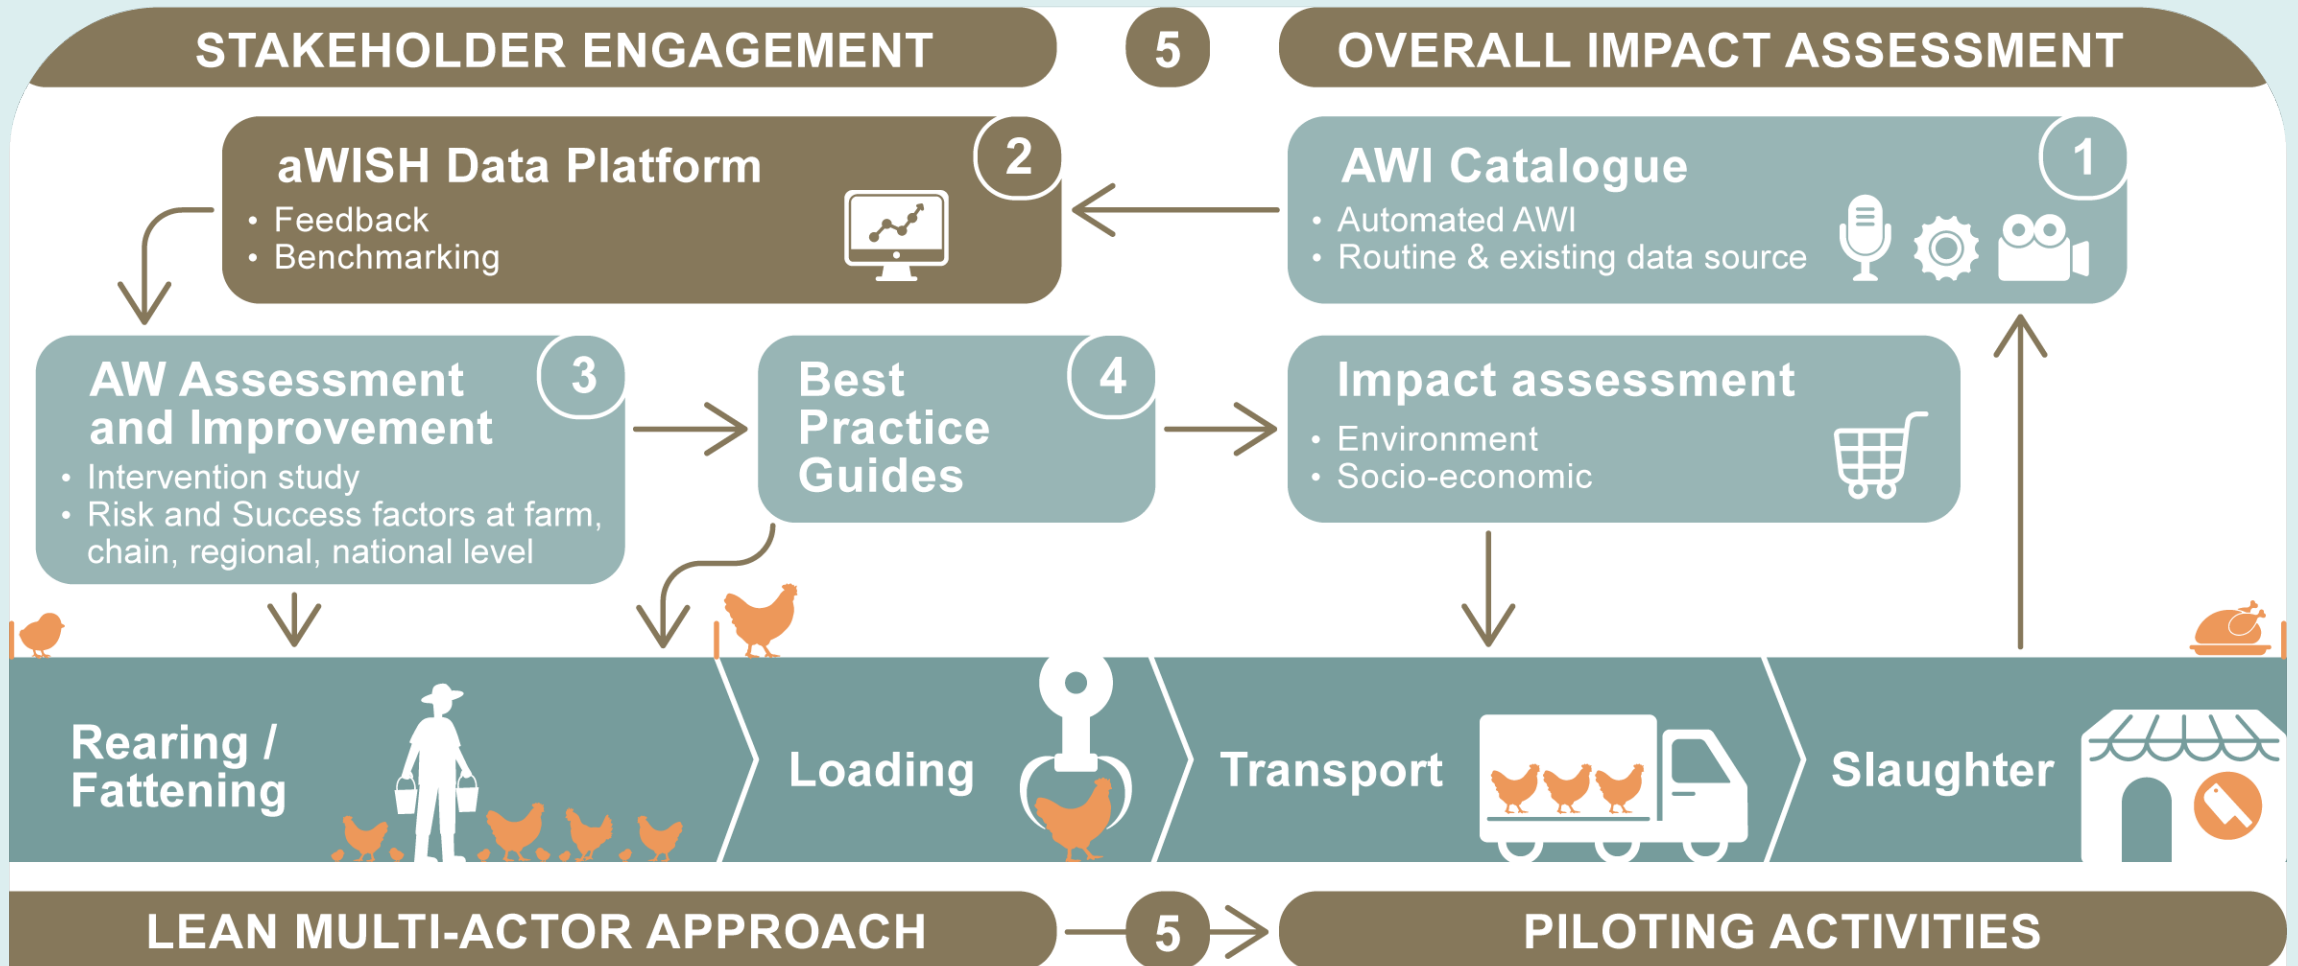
STAKEHOLDER ENGAGEMENT

5

OVERALL IMPACT ASSESSMENT

aWISH Data Platform

2

• Feedback
• Benchmarking

AWI Catalogue

1

• Automated AWI
• Routine & existing data source

AW Assessment and Improvement

3

• Intervention study
• Risk and Success factors at farm, chain, regional, national level

Best Practice Guides

4

Impact assessment

• Environment
• Socio-economic

Rearing / Fattening

Loading

Transport

Slaughter

LEAN MULTI-ACTOR APPROACH

5

PILOTING ACTIVITIES